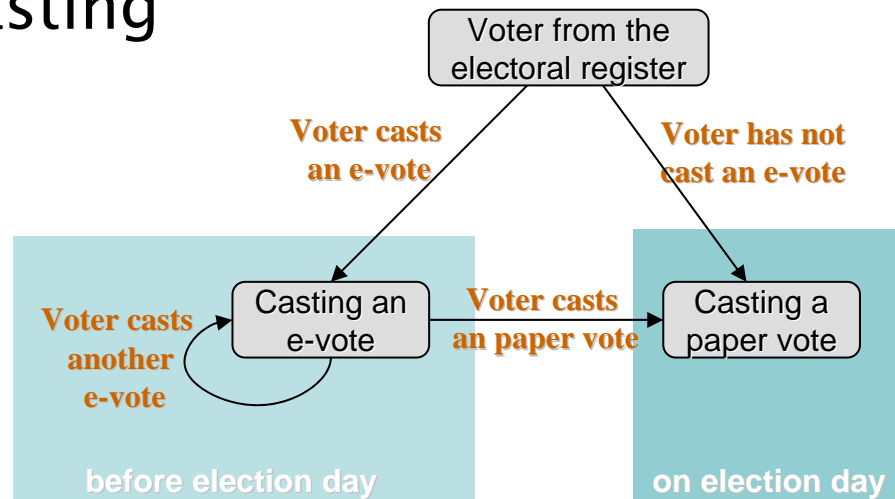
sting

Voter from the electoral register

Voter casts an e-vote

Voter has not cast an e-vote

Voter casts another e-vote

Casting an e-vote

Voter casts an paper vote

Casting a paper vote

before election day

on election day